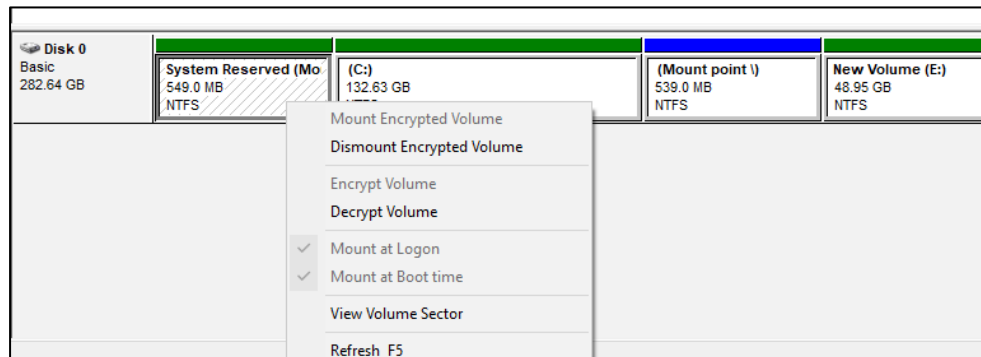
Disk 0
Basic
282.64 GB

System Reserved (Mo
549.0 MB
NTFS

(C:)
132.63 GB
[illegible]

(Mount point \)
539.0 MB
NTFS

New Volume (E:)
48.95 GB
NTFS

Mount Encrypted Volume
Dismount Encrypted Volume
Encrypt Volume
Decrypt Volume
Mount at Logon
Mount at Boot time
View Volume Sector
Refresh F5